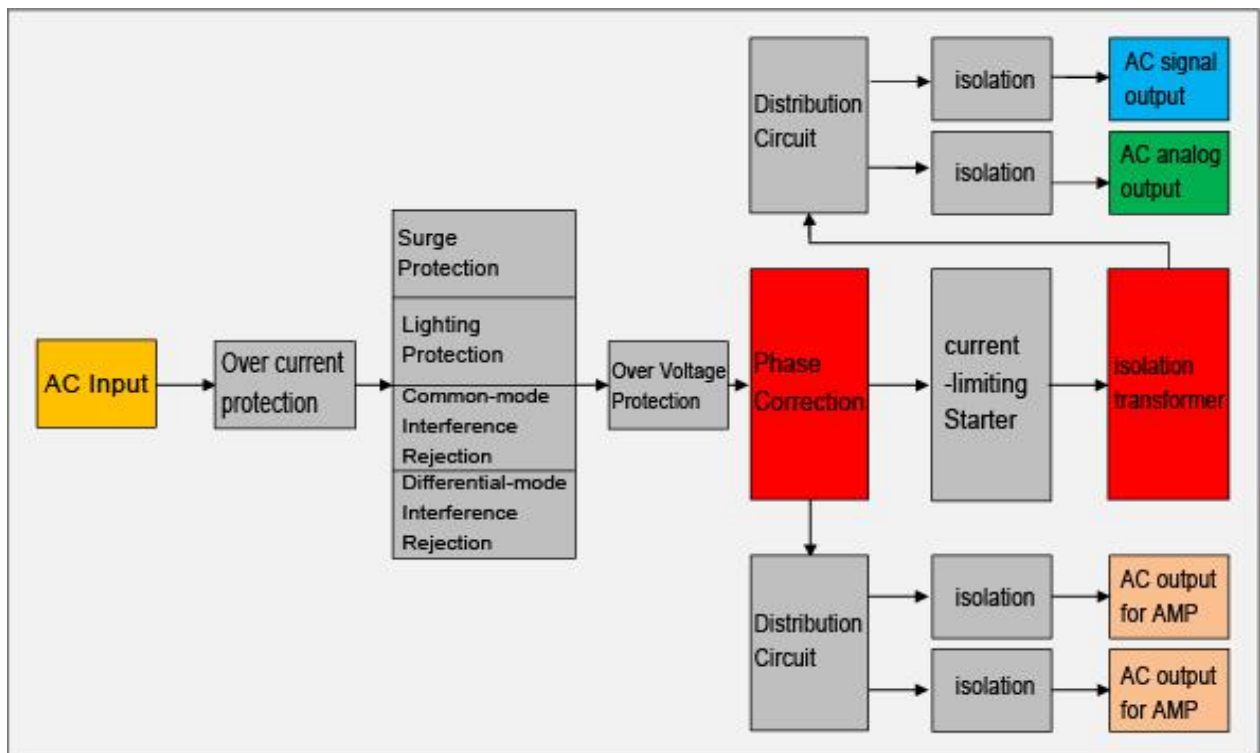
AC Input

Over current protection

Surge Protection

Lighting Protection

Common-mode Interference Rejection

Differential-mode Interference Rejection

Over Voltage Protection

Phase Correction

current -limiting Starter

isolation transformer

Distribution Circuit

isolation

AC signal output

isolation

AC analog output

Distribution Circuit

isolation

AC output for AMP

isolation

AC output for AMP